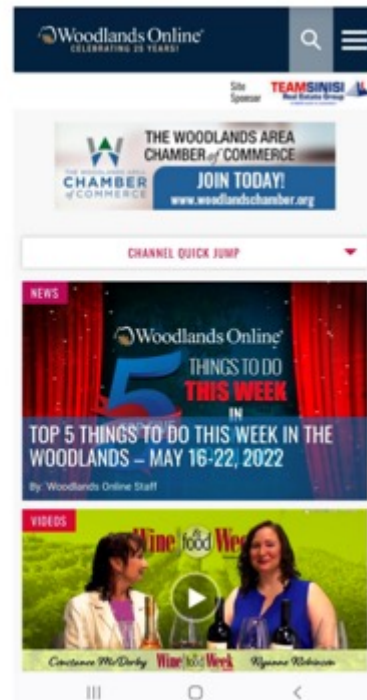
Woodlands Online
CELEBRATING 25 YEARS!

Site Sponsor TEAMSINISI Real Estate Group

THE WOODLANDS AREA CHAMBER of COMMERCE
CHAMBER of COMMERCE
JOIN TODAY!
www.woodlandschamber.org

CHANNEL QUICK JUMP

NEWS

Woodlands Online
5 THINGS TO DO THIS WEEK IN

TOP 5 THINGS TO DO THIS WEEK IN THE WOODLANDS – MAY 16-22, 2022

By: Woodlands Online Staff

VIDEOS

Wine food Week

Constance McDorby Wine food Week Ryanne Robinson